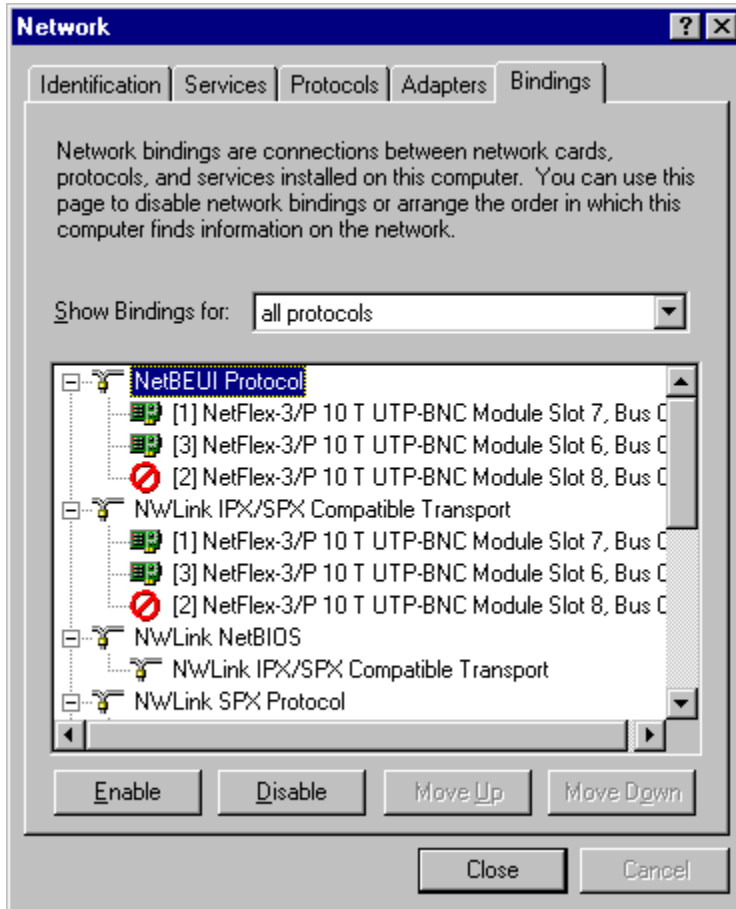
Network

Identification | Services | Protocols | Adapters | Bindings

Network bindings are connections between network cards, protocols, and services installed on this computer. You can use this page to disable network bindings or arrange the order in which this computer finds information on the network.

Show Bindings for: all protocols

NetBEUI Protocol
[1] NetFlex-3/P 10 T UTP-BNC Module Slot 7, Bus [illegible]
[3] NetFlex-3/P 10 T UTP-BNC Module Slot 6, Bus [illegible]
[2] NetFlex-3/P 10 T UTP-BNC Module Slot 8, Bus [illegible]
NWLink IPX/SPX Compatible Transport
[1] NetFlex-3/P 10 T UTP-BNC Module Slot 7, Bus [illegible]
[3] NetFlex-3/P 10 T UTP-BNC Module Slot 6, Bus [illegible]
[2] NetFlex-3/P 10 T UTP-BNC Module Slot 8, Bus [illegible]
NWLink NetBIOS
NWLink IPX/SPX Compatible Transport
NWLink SPX Protocol

Enable | Disable | Move Up | Move Down

Close | Cancel